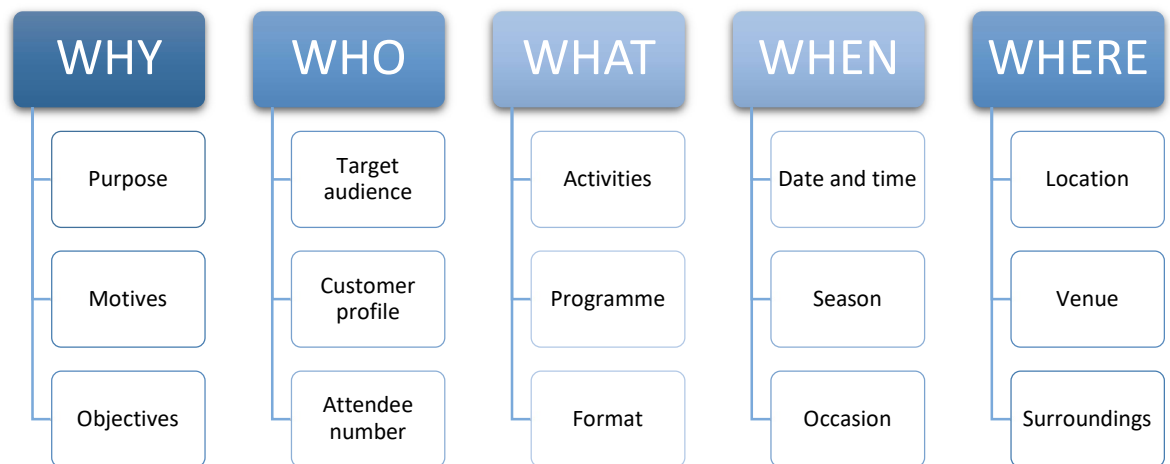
WHY

Purpose

Motives

Objectives

WHO

Target audience

Customer profile

Attendee number

WHAT

Activities

Programme

Format

WHEN

Date and time

Season

Occasion

WHERE

Location

Venue

Surroundings